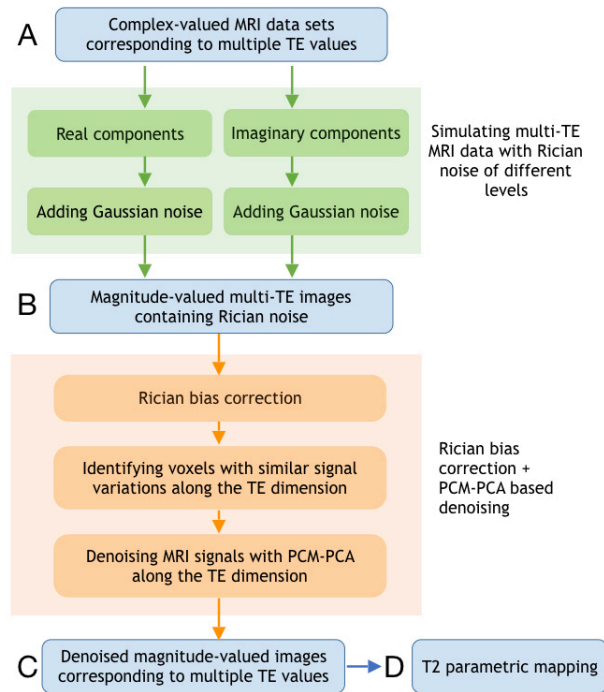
A

Complex-valued MRI data sets corresponding to multiple TE values

Real components

Imaginary components

Adding Gaussian noise

Adding Gaussian noise

Simulating multi-TE MRI data with Rician noise of different levels

B

Magnitude-valued multi-TE images containing Rician noise

Rician bias correction

Identifying voxels with similar signal variations along the TE dimension

Denoising MRI signals with PCM-PCA along the TE dimension

Rician bias correction + PCM-PCA based denoising

C

Denoised magnitude-valued images corresponding to multiple TE values

D

T2 parametric mapping